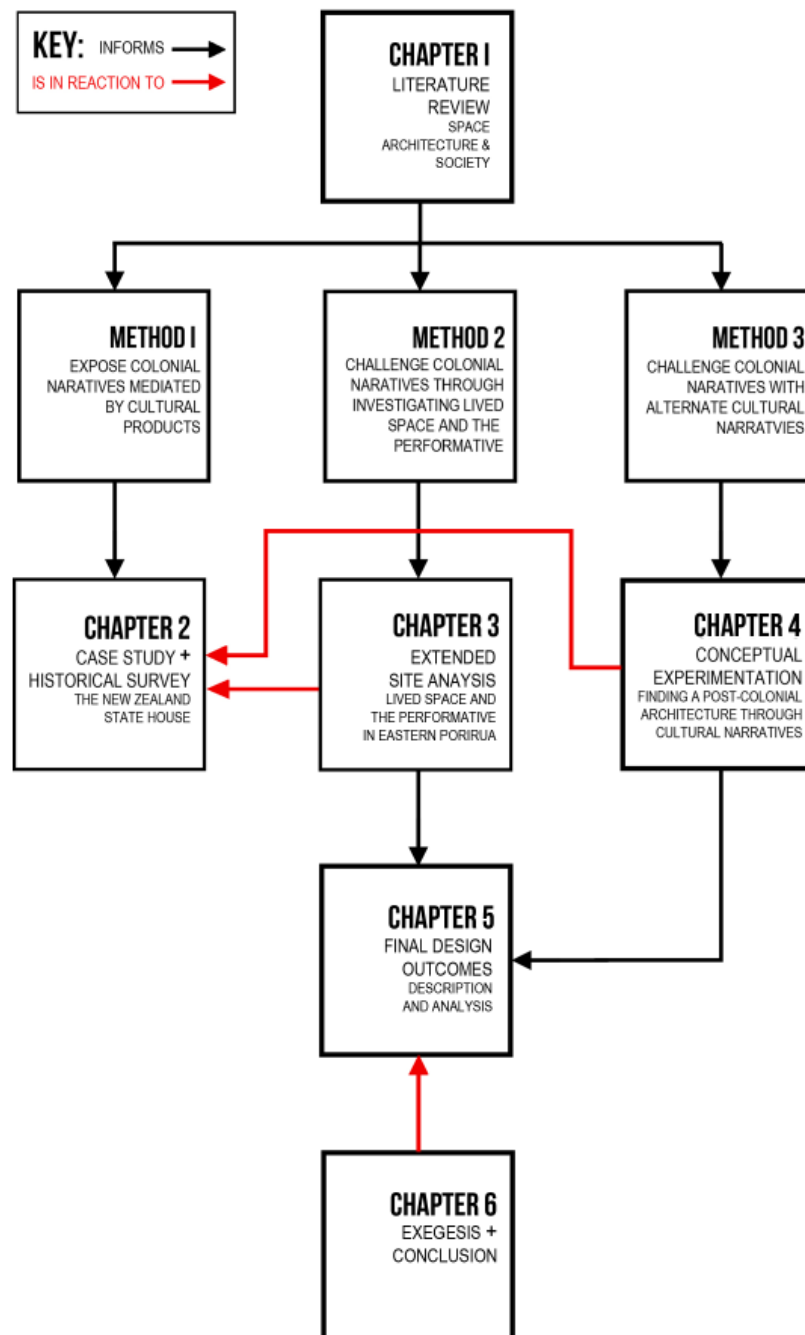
KEY: INFORMS
IS IN REACTION TO

CHAPTER I
LITERATURE REVIEW
SPACE ARCHITECTURE & SOCIETY

METHOD I
EXPOSE COLONIAL NARATIVES MEDIATED BY CULTURAL PRODUCTS

METHOD 2
CHALLENGE COLONIAL NARATIVES THROUGH INVESTIGATING LIVED SPACE AND THE PERFORMATIVE

METHOD 3
CHALLENGE COLONIAL NARATIVES WITH ALTERNATE CULTURAL NARRATVIES

CHAPTER 2
CASE STUDY + HISTORICAL SURVEY
THE NEW ZEALAND STATE HOUSE

CHAPTER 3
EXTENDED SITE ANAYSIS
LIVED SPACE AND THE PERFORMATIVE IN EASTERN PORIRUA

CHAPTER 4
CONCEPTUAL EXPERIMENTATION
FINDING A POST-COLONIAL ARCHITECTURE THROUGH CULTURAL NARRATIVES

CHAPTER 5
FINAL DESIGN OUTCOMES
DESCRIPTION AND ANALYSIS

CHAPTER 6
EXEGESIS + CONCLUSION